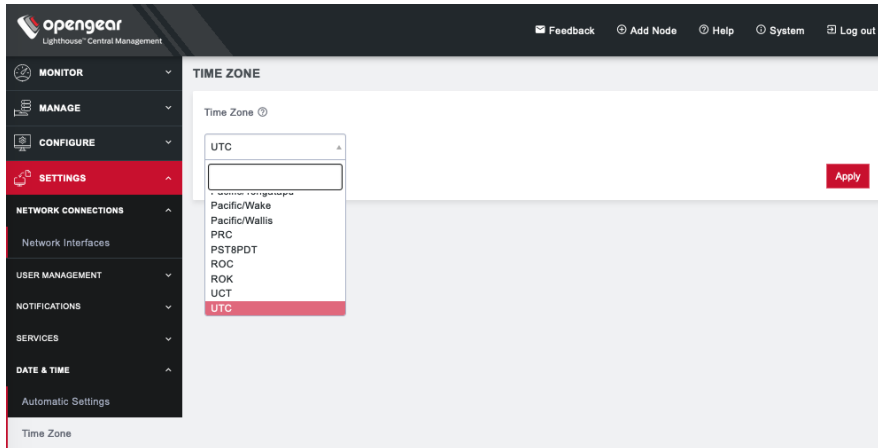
opengear
Lighthouse™ Central Management

Feedback
Add Node
Help
System
Log out

MONITOR
MANAGE
CONFIGURE
SETTINGS
NETWORK CONNECTIONS
Network Interfaces
USER MANAGEMENT
NOTIFICATIONS
SERVICES
DATE & TIME
Automatic Settings
Time Zone

TIME ZONE

Time Zone

UTC

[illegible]
Pacific/Wake
Pacific/Wallis
PRC
PST8PDT
ROC
ROK
UCT
UTC

Apply